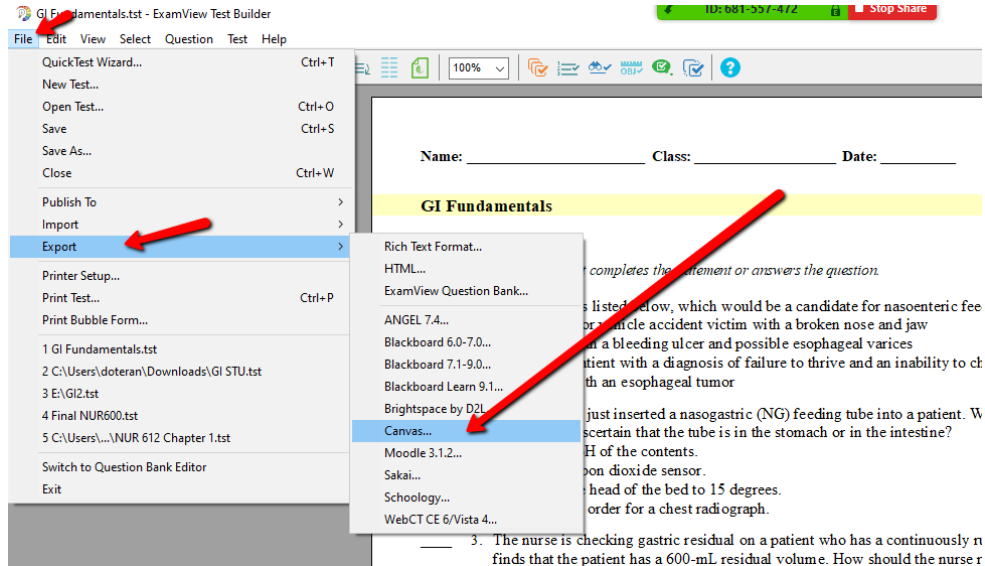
GI Fundamentals.tst - ExamView Test Builder

ID: 681-557-472 Stop Share

File Edit View Select Question Test Help

QuickTest Wizard... Ctrl+T
New Test...
Open Test... Ctrl+O
Save Ctrl+S
Save As...
Close Ctrl+W
Publish To
Import
Export
Printer Setup...
Print Test... Ctrl+P
Print Bubble Form...
1 GI Fundamentals.tst
2 C:\Users\doteran\Downloads\GI STU.tst
3 E:\GI2.tst
4 Final NUR600.tst
5 C:\Users\...\NUR 612 Chapter 1.tst
Switch to Question Bank Editor
Exit

Rich Text Format...
HTML...
ExamView Question Bank...
ANGEL 7.4...
Blackboard 6.0-7.0...
Blackboard 7.1-9.0...
Blackboard Learn 9.1...
Brightspace by D2L
Canvas...
Moodle 3.1.2...
Sakai...
Schoology...
WebCT CE 6/Vista 4...

100%

Name: ________________________ Class: ___________________ Date: __________

GI Fundamentals

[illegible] completes the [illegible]atement or answers the question.

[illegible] listed below, which would be a candidate for nasoenteric fee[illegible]
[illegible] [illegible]icle accident victim with a broken nose and jaw
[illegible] a bleeding ulcer and possible esophageal varices
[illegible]tient with a diagnosis of failure to thrive and an inability to c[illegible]
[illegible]th an esophageal tumor

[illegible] just inserted a nasogastric (NG) feeding tube into a patient. W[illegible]
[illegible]scertain that the tube is in the stomach or in the intestine?
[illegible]H of the contents.
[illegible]bon dioxide sensor.
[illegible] head of the bed to 15 degrees.
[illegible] order for a chest radiograph.

____ 3. The nurse is checking gastric residual on a patient who has a continuously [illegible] finds that the patient has a 600-mL residual volume. How should the nurse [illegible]